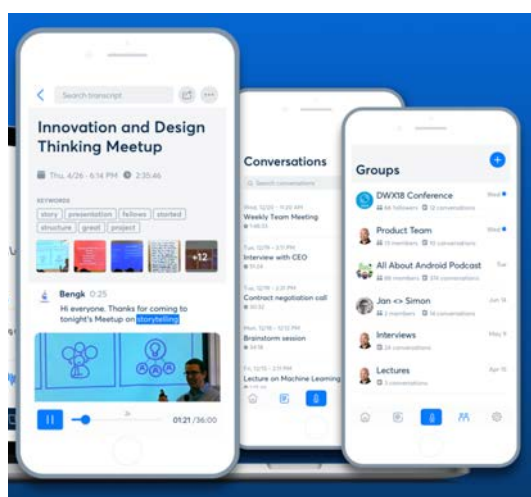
Search transcript

Innovation and Design Thinking Meetup

Thu, 4/26 · 6:14 PM 2:35:46

KEYWORDS

story presentation fellows started structure great project

+12

Bengk 0:25

Hi everyone. Thanks for coming to tonight's Meetup on storytelling

01:21 / 36:00

Conversations

Search conversations

Wed, 12/26 · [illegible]
Weekly Team Meeting

Tue, 12/18 · 2:11 PM
Interview with CEO

Tue, 12/18 · 2:11 PM
Contract negotiation call

Tue, 12/18 · 12:13 PM
Brainstorm session

Fri, 12/15 · 12:13 PM
Lecture on Machine Learning

Groups

DWX18 Conference
44 followers 12 conversations
Wed

Product Team
18 members 12 conversations
Wed

All About Android Podcast
5 members 376 conversations
Tue

Jan <> Simon
2 members 14 conversations
Jun 14

Interviews
24 conversations
May 9

Lectures
5 conversations
Apr 15